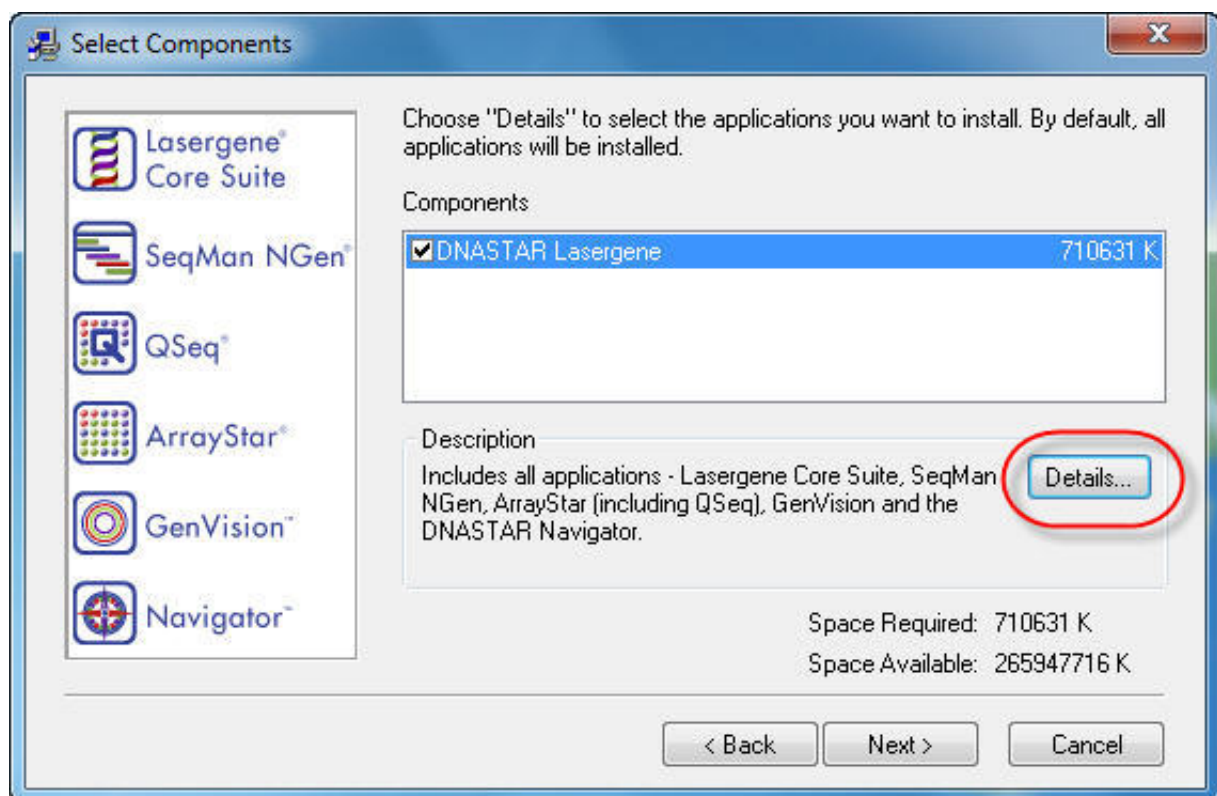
Select Components

Lasergene® Core Suite

SeqMan NGen®

QSeq®

ArrayStar®

GenVision™

Navigator™

Choose "Details" to select the applications you want to install. By default, all applications will be installed.

Components

DNASTAR Lasergene 710631 K

Description

Includes all applications - Lasergene Core Suite, SeqMan NGen, ArrayStar (including QSeq), GenVision and the DNASTAR Navigator.

Details...

Space Required: 710631 K

Space Available: 265947716 K

< Back

Next >

Cancel